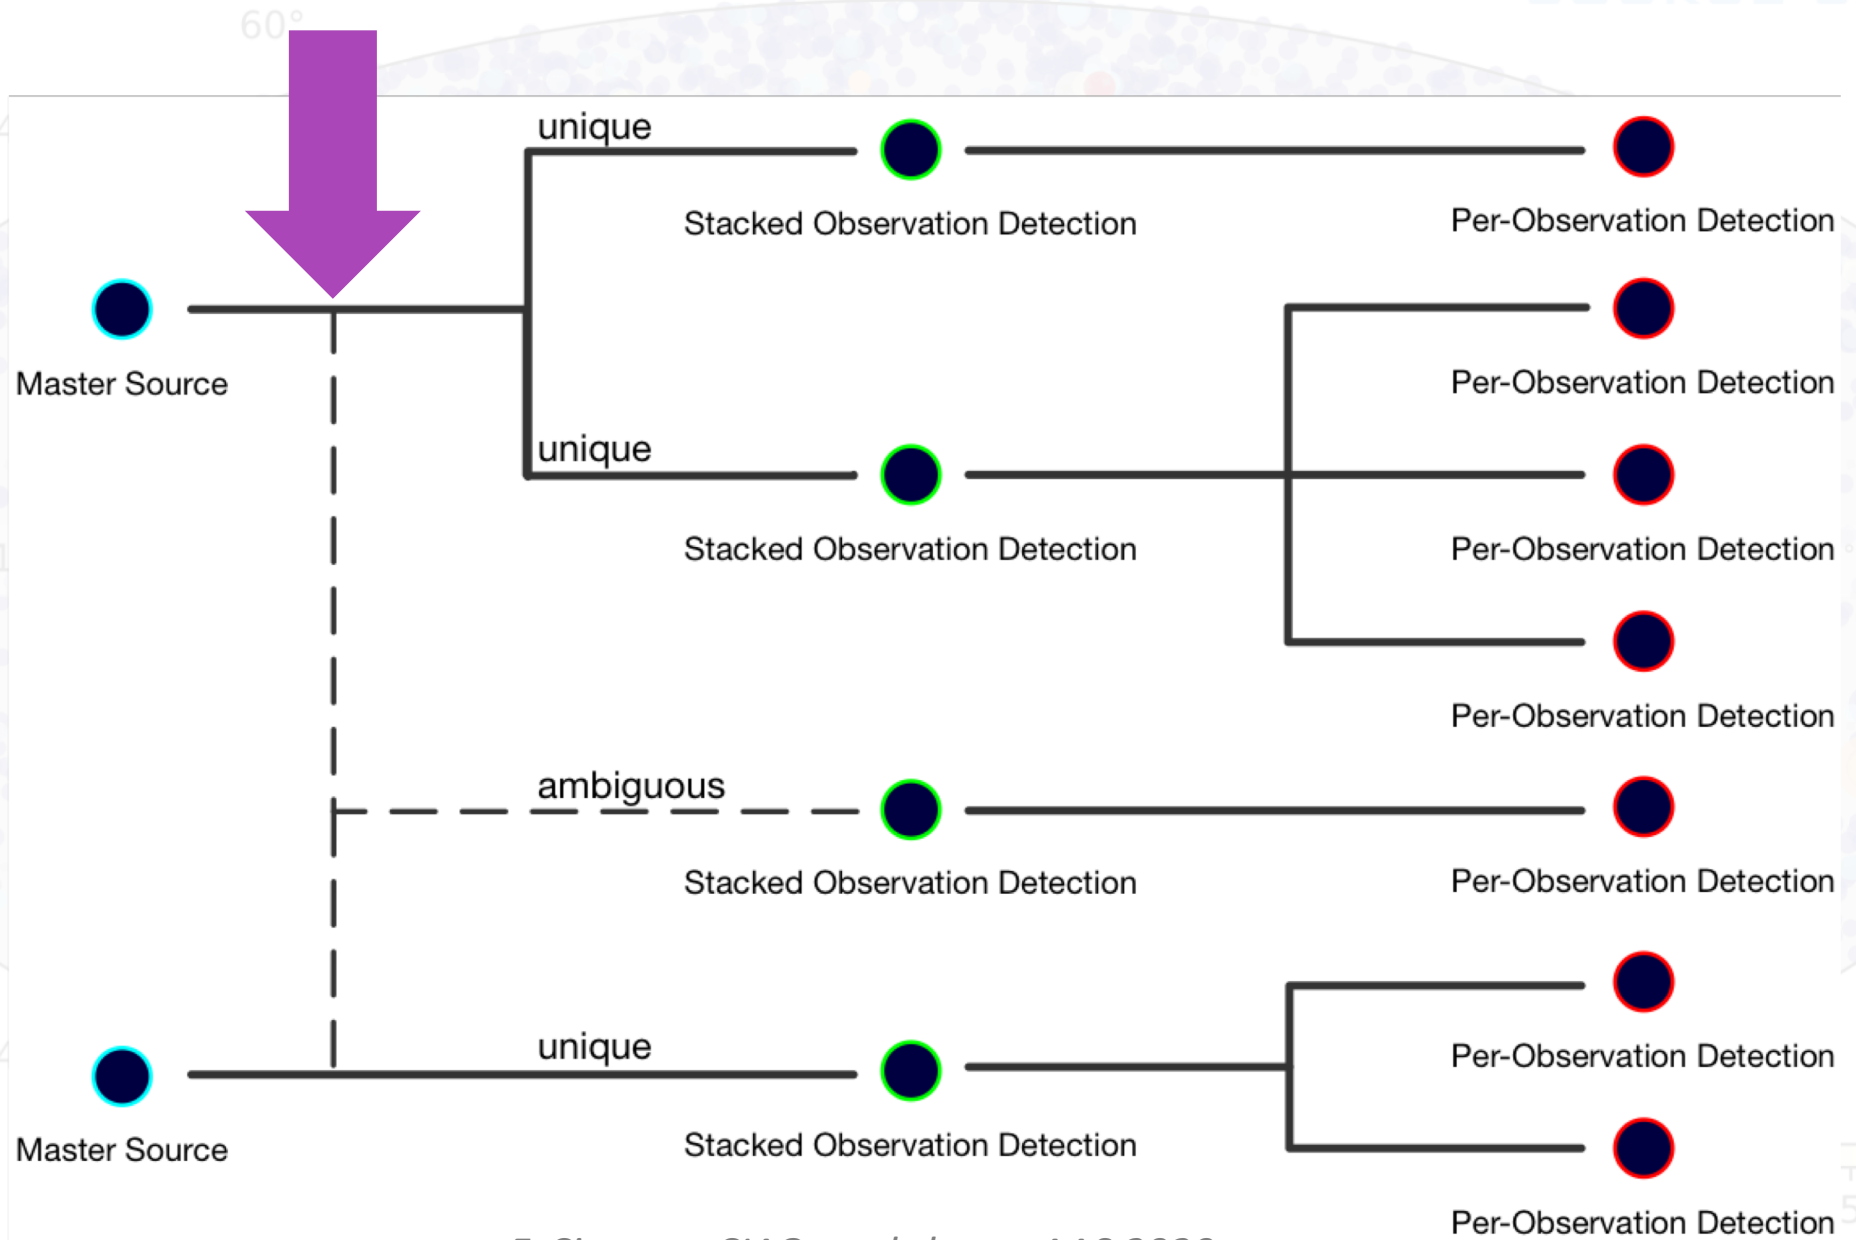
60°

unique

Stacked Observation Detection

Per-Observation Detection

Master Source

Per-Observation Detection

unique

Stacked Observation Detection

Per-Observation Detection

Per-Observation Detection

ambiguous

Stacked Observation Detection

Per-Observation Detection

Per-Observation Detection

unique

Master Source

Stacked Observation Detection

Per-Observation Detection

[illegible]